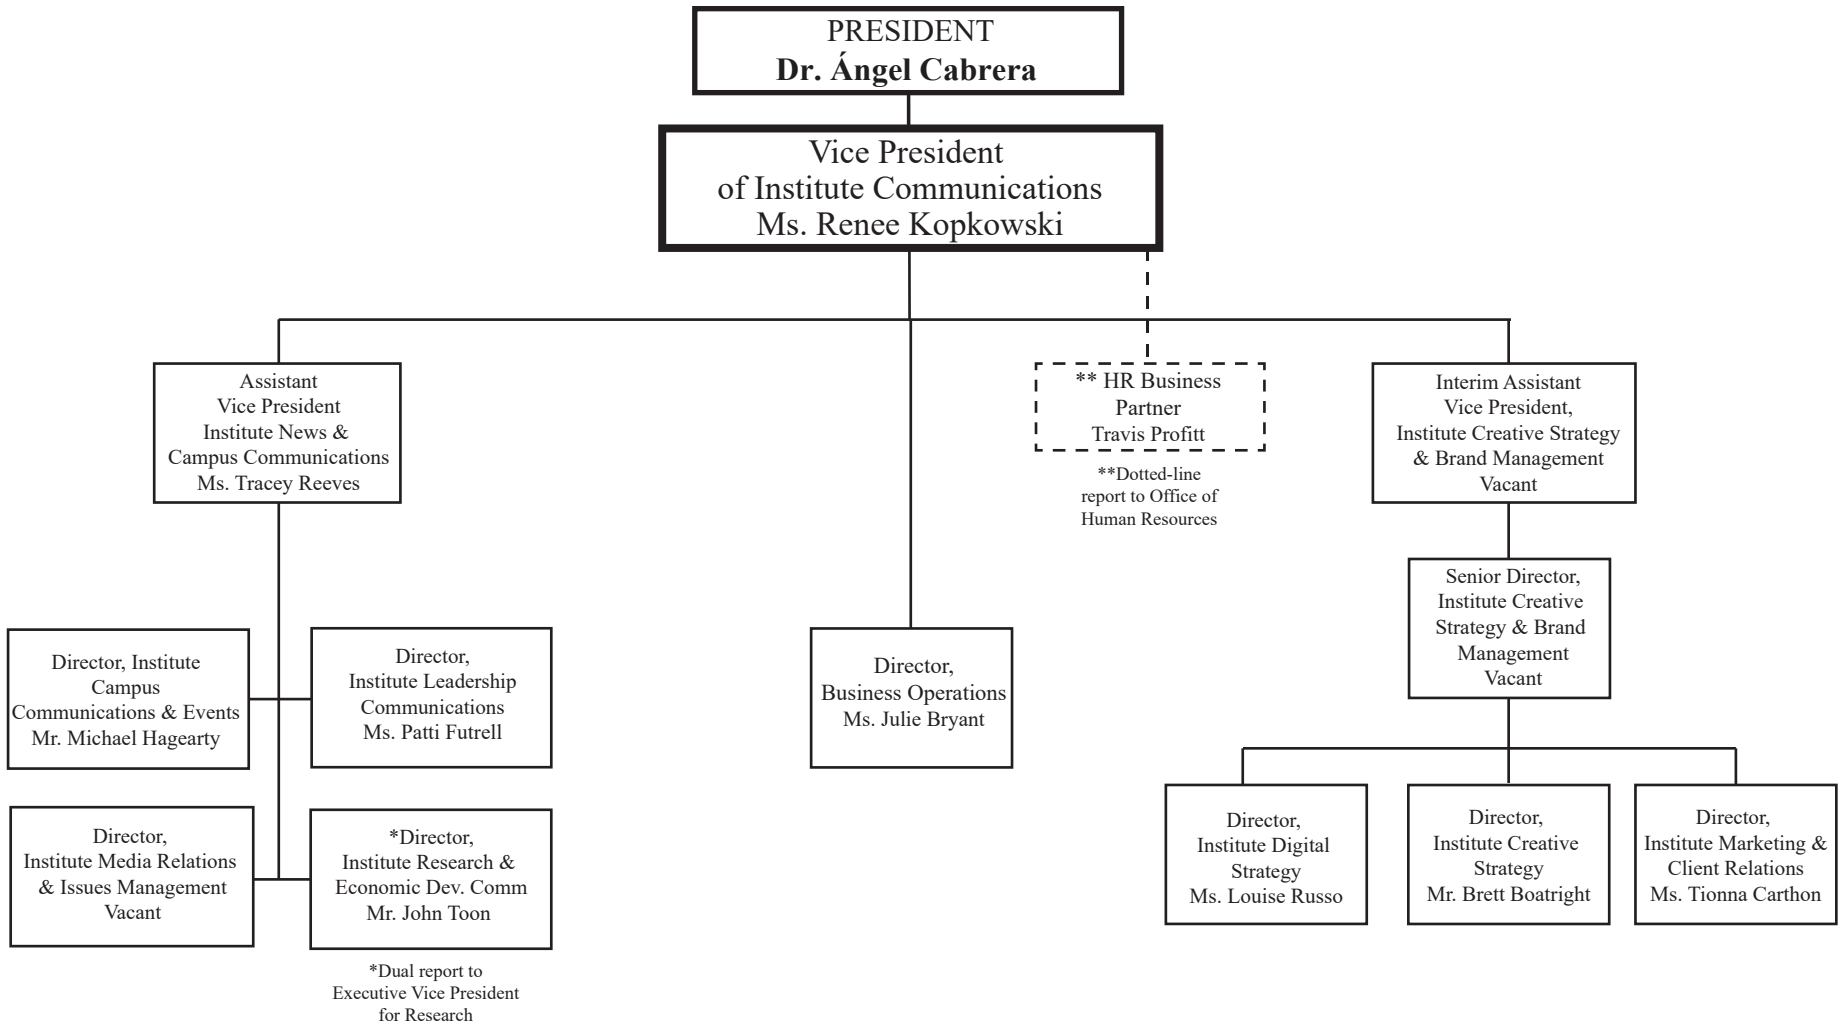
PRESIDENT
Dr. Ángel Cabrera

Vice President
of Institute Communications
Ms. Renee Kopkowski

Assistant
Vice President
Institute News &
Campus Communications
Ms. Tracey Reeves

** HR Business
Partner
Travis Profitt

**Dotted-line
report to Office of
Human Resources

Interim Assistant
Vice President,
Institute Creative Strategy
& Brand Management
Vacant

Senior Director,
Institute Creative
Strategy & Brand
Management
Vacant

Director, Institute
Campus
Communications & Events
Mr. Michael Hagearty

Director,
Institute Leadership
Communications
Ms. Patti Futrell

Director,
Business Operations
Ms. Julie Bryant

Director,
Institute Media Relations
& Issues Management
Vacant

*Director,
Institute Research &
Economic Dev. Comm
Mr. John Toon

*Dual report to
Executive Vice President
for Research

Director,
Institute Digital
Strategy
Ms. Louise Russo

Director,
Institute Creative
Strategy
Mr. Brett Boatright

Director,
Institute Marketing &
Client Relations
Ms. Tionna Carthon